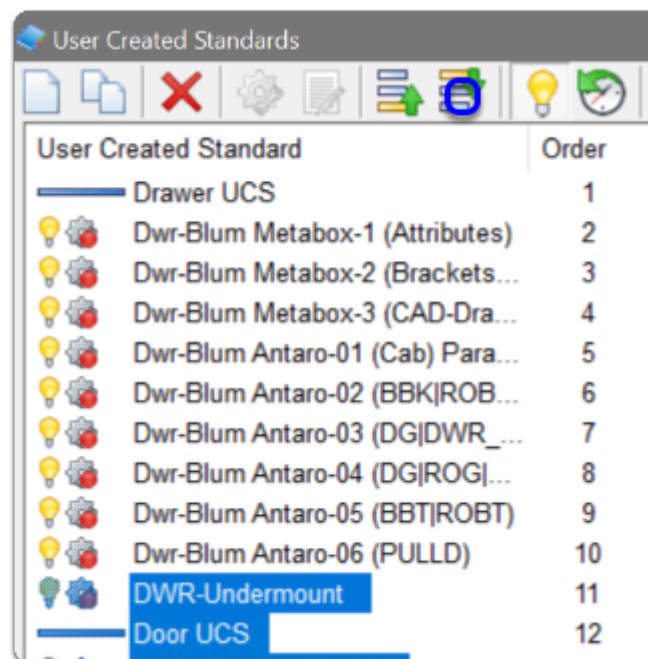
User Created Standards

| User Created Standard | Order |
|---|---|
| Drawer UCS | 1 |
| Dwr-Blum Metabox-1 (Attributes) | 2 |
| Dwr-Blum Metabox-2 (Brackets... | 3 |
| Dwr-Blum Metabox-3 (CAD-Dra... | 4 |
| Dwr-Blum Antaro-01 (Cab) Para... | 5 |
| Dwr-Blum Antaro-02 (BBK\|ROB... | 6 |
| Dwr-Blum Antaro-03 (DG\|DWR_... | 7 |
| Dwr-Blum Antaro-04 (DG\|ROG\|... | 8 |
| Dwr-Blum Antaro-05 (BBT\|ROBT) | 9 |
| Dwr-Blum Antaro-06 (PULLD) | 10 |
| DWR-Undermount | 11 |
| Door UCS | 12 |